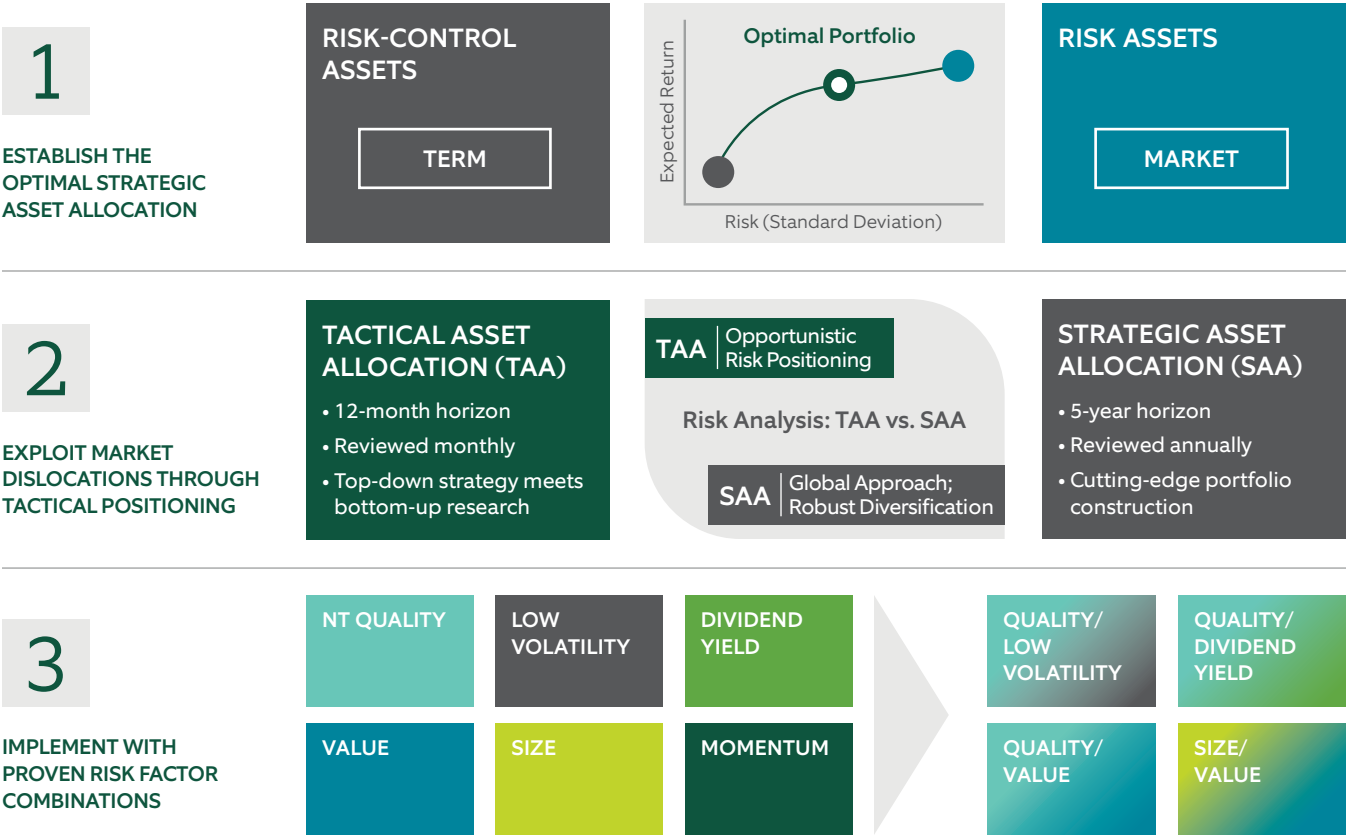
1

ESTABLISH THE OPTIMAL STRATEGIC ASSET ALLOCATION

RISK-CONTROL ASSETS

TERM

Optimal Portfolio

Expected Return

Risk (Standard Deviation)

RISK ASSETS

MARKET

2

EXPLOIT MARKET DISLOCATIONS THROUGH TACTICAL POSITIONING

TACTICAL ASSET ALLOCATION (TAA)

• 12-month horizon
• Reviewed monthly
• Top-down strategy meets bottom-up research

TAA | Opportunistic Risk Positioning

Risk Analysis: TAA vs. SAA

SAA | Global Approach; Robust Diversification

STRATEGIC ASSET ALLOCATION (SAA)

• 5-year horizon
• Reviewed annually
• Cutting-edge portfolio construction

3

IMPLEMENT WITH PROVEN RISK FACTOR COMBINATIONS

NT QUALITY

LOW VOLATILITY

DIVIDEND YIELD

VALUE

SIZE

MOMENTUM

QUALITY/ LOW VOLATILITY

QUALITY/ DIVIDEND YIELD

QUALITY/ VALUE

SIZE/ VALUE